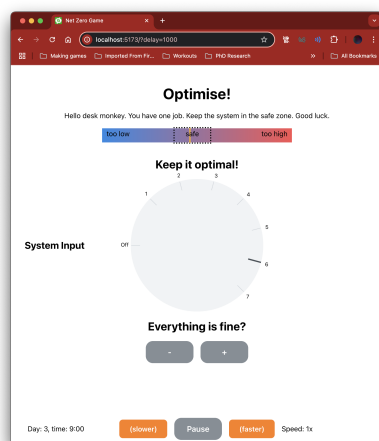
Net Zero Game
localhost:5173/?delay=1000
Making games
Imported From Fir...
Workouts
PhD Research
»
All Bookmarks

Optimise!

Hello desk monkey. You have one job. Keep the system in the safe zone. Good luck.

too low
safe
too high

Keep it optimal!

System Input

Off
1
2
3
4
5
6
7

Everything is fine?

-
+

Day: 3, time: 9:00
(slower)
Pause
(faster)
Speed: 1x